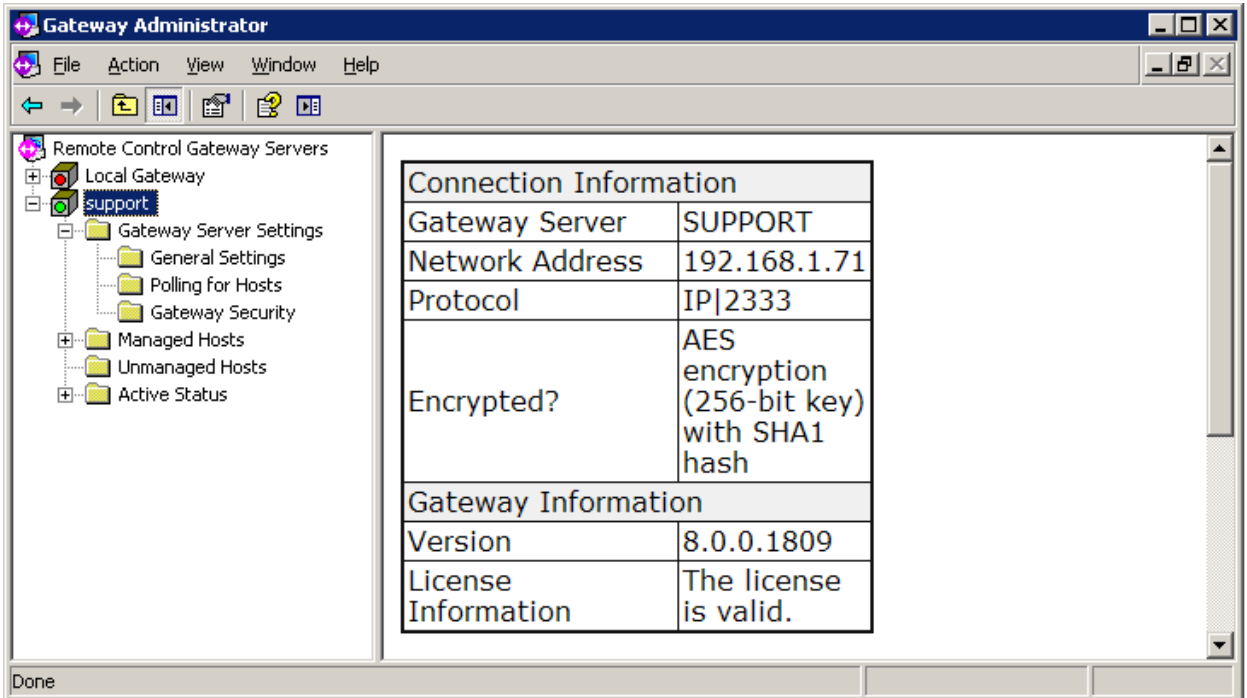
Gateway Administrator

File Action View Window Help

Remote Control Gateway Servers
Local Gateway
support
Gateway Server Settings
General Settings
Polling for Hosts
Gateway Security
Managed Hosts
Unmanaged Hosts
Active Status

| Connection Information | |
|---|---|
| Gateway Server | SUPPORT |
| Network Address | 192.168.1.71 |
| Protocol | IP\|2333 |
| Encrypted? | AES encryption (256-bit key) with SHA1 hash |
| Gateway Information | |
| Version | 8.0.0.1809 |
| License Information | The license is valid. |

Done